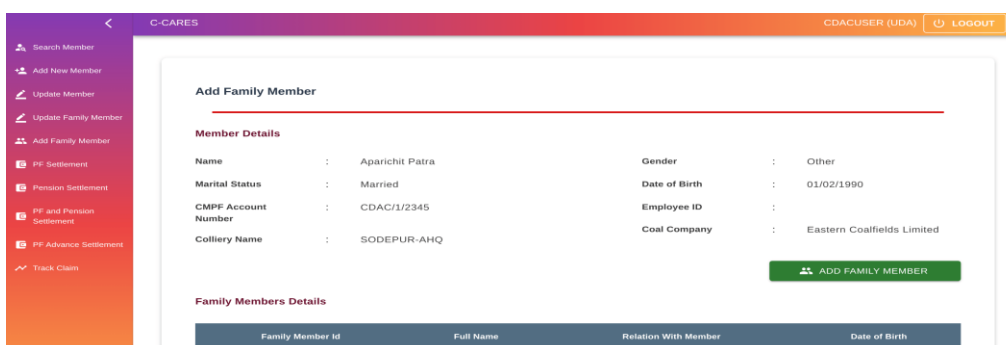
C-CARES

CDACUSER (UDA) LOGOUT

Search Member
Add New Member
Update Member
Update Family Member
Add Family Member
PF Settlement
Pension Settlement
PF and Pension Settlement
PF Advance Settlement
Track Claim

Add Family Member

Member Details

Name : Aparichit Patra
Marital Status : Married
CMPF Account Number : CDAC/1/2345
Colliery Name : SODEPUR-AHQ

Gender : Other
Date of Birth : 01/02/1990
Employee ID :
Coal Company : Eastern Coalfields Limited

ADD FAMILY MEMBER

Family Members Details

| Family Member Id | Full Name | Relation With Member | Date of Birth |
|---|---|---|---|